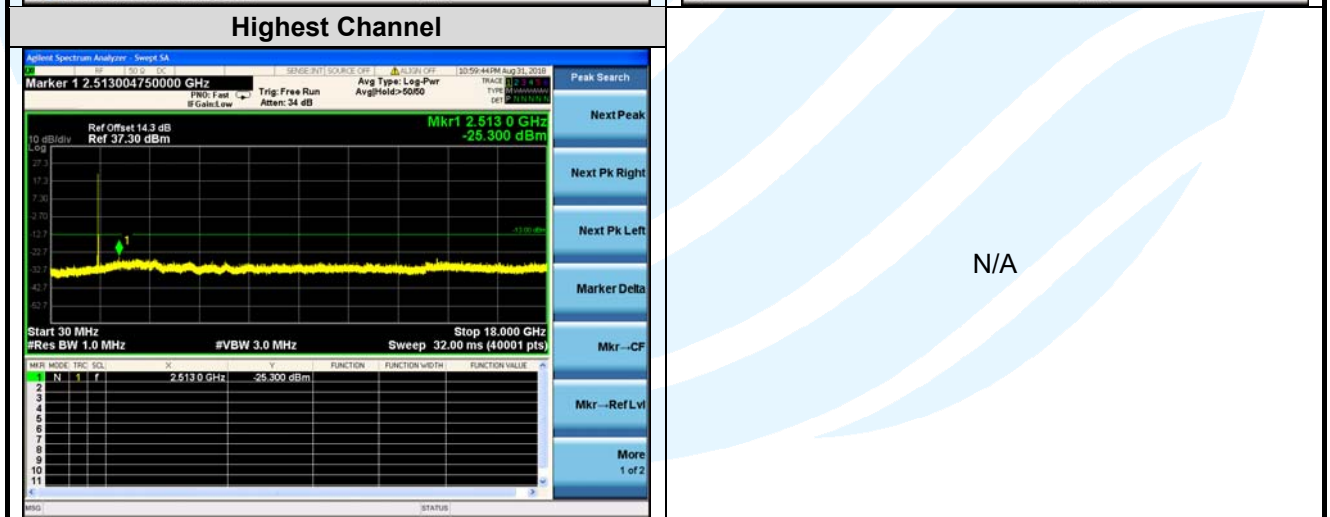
Highest Channel

Agilent Spectrum Analyzer - Swept SA

RF 50 Ω DC SENSE:INT SOURCE OFF ALIGN OFF 10:59:44 PM Aug 31, 2016

Marker 1 2.513004750000 GHz PNO: Fast IFGain:Low Trig: Free Run Atten: 34 dB Avg Type: Log-Pwr Avg|Hold:>50/50 TRACE TYPE DET

Peak Search

Ref Offset 14.3 dB
10 dB/div Ref 37.30 dBm

Mkr1 2.513 0 GHz
-25.300 dBm

Log
27.3
17.3
7.30
-2.70
-12.7
-22.7
-32.7
-42.7
-52.7

-13.00 dBm

Start 30 MHz
#Res BW 1.0 MHz #VBW 3.0 MHz Stop 18.000 GHz
Sweep 32.00 ms (40001 pts)

| MKR | MODE | TRC | SCL | X | Y | FUNCTION | FUNCTION WIDTH | FUNCTION VALUE |
|---|---|---|---|---|---|---|---|---|
| 1 | N | 1 | f | 2.513 0 GHz | -25.300 dBm | | | |
| 2 | | | | | | | | |
| 3 | | | | | | | | |
| 4 | | | | | | | | |
| 5 | | | | | | | | |
| 6 | | | | | | | | |
| 7 | | | | | | | | |
| 8 | | | | | | | | |
| 9 | | | | | | | | |
| 10 | | | | | | | | |
| 11 | | | | | | | | |

Next Peak
Next Pk Right
Next Pk Left
Marker Delta
Mkr→CF
Mkr→RefLvl
More 1 of 2

MSG STATUS

N/A